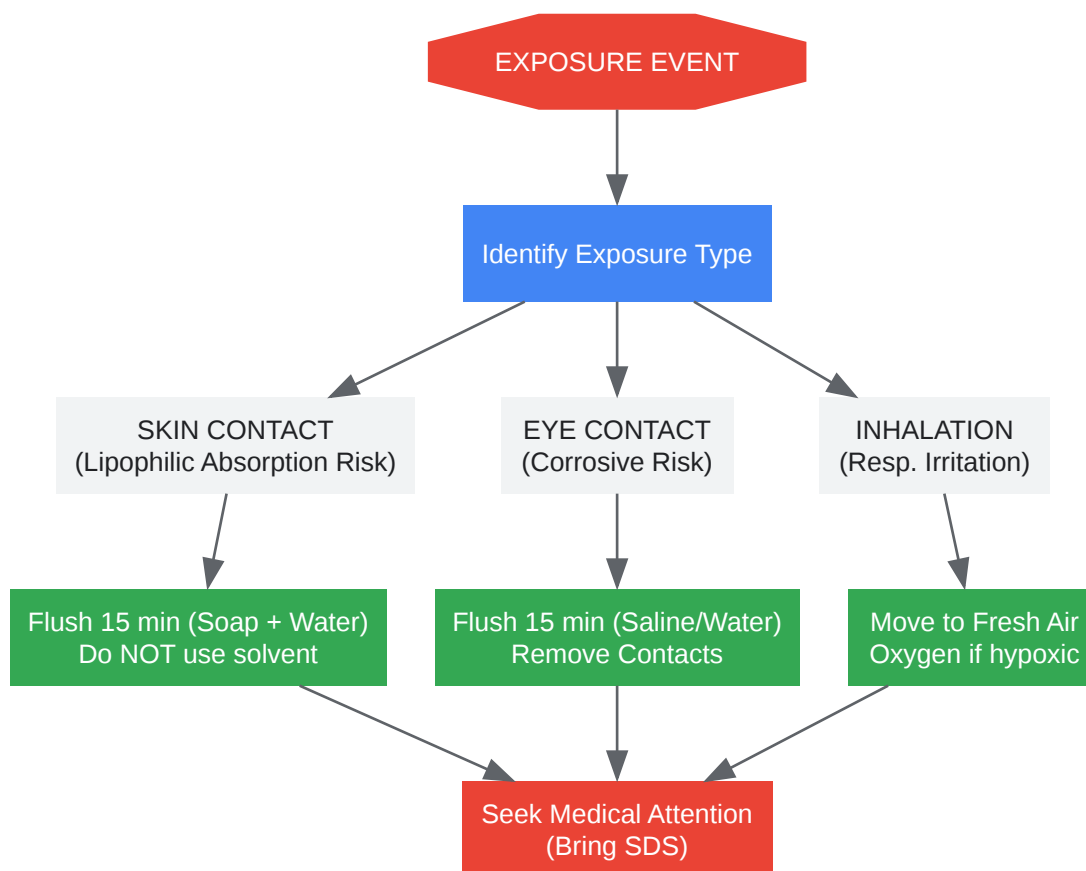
EXPOSURE EVENT

Identify Exposure Type

SKIN CONTACT
(Lipophilic Absorption Risk)

EYE CONTACT
(Corrosive Risk)

INHALATION
(Resp. Irritation)

Flush 15 min (Soap + Water)
Do NOT use solvent

Flush 15 min (Saline/Water)
Remove Contacts

Move to Fresh Air
Oxygen if hypoxic

Seek Medical Attention
(Bring SDS)